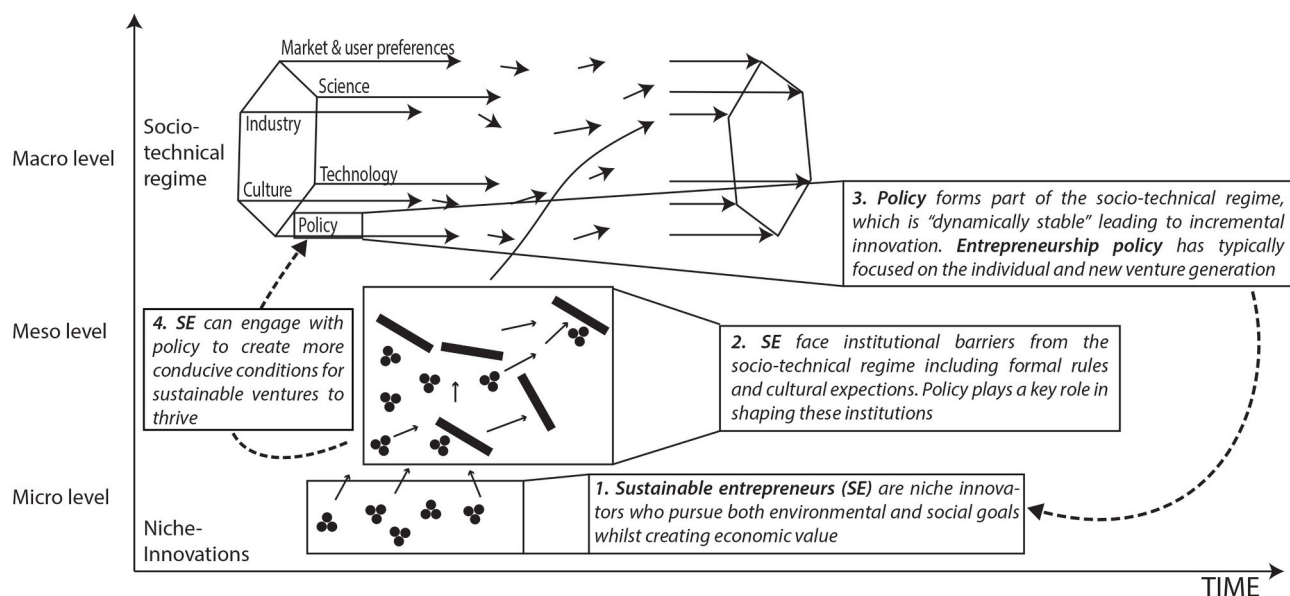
Macro level

Socio-technical regime

Market & user preferences

Science

Industry

Culture

Technology

Policy

3. Policy forms part of the socio-technical regime, which is "dynamically stable" leading to incremental innovation. Entrepreneurship policy has typically focused on the individual and new venture generation

Meso level

4. SE can engage with policy to create more conducive conditions for sustainable ventures to thrive

2. SE face institutional barriers from the socio-technical regime including formal rules and cultural expections. Policy plays a key role in shaping these institutions

Micro level

Niche-Innovations

1. Sustainable entrepreneurs (SE) are niche innovators who pursue both environmental and social goals whilst creating economic value

TIME